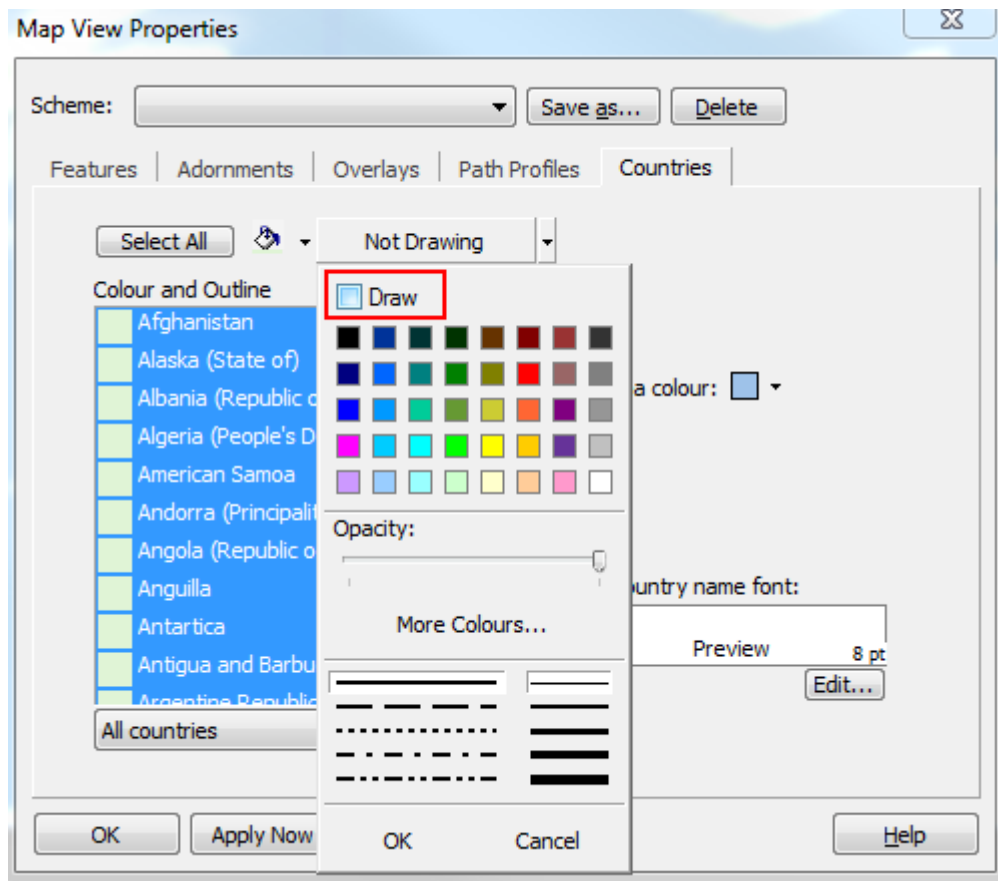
Map View Properties

Scheme:

Save as...

Delete

Features

Adornments

Overlays

Path Profiles

Countries

Select All

Not Drawing

Colour and Outline

Afghanistan

Alaska (State of)

Albania (Republic o

Algeria (People's D

American Samoa

Andorra (Principalit

Angola (Republic o

Anguilla

Antartica

Antigua and Barbu

Argentina Republic

All countries

Draw

Opacity:

More Colours...

OK

Cancel

a colour:

ountry name font:

Preview

8 pt

Edit...

OK

Apply Now

Help